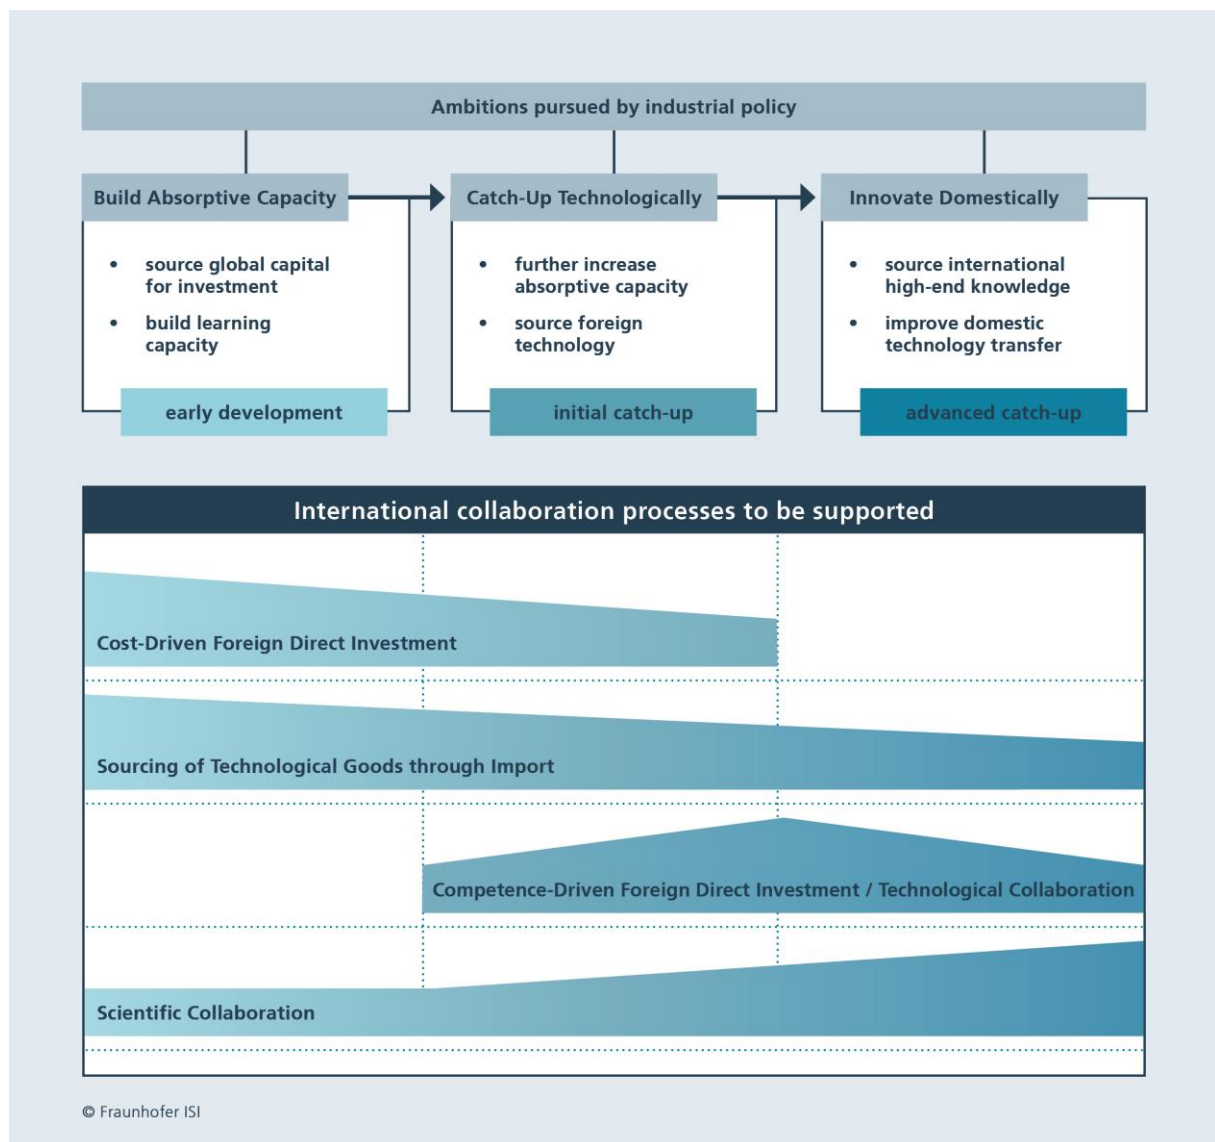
Ambitions pursued by industrial policy

Build Absorptive Capacity

- source global capital for investment
- build learning capacity

early development

Catch-Up Technologically

- further increase absorptive capacity
- source foreign technology

initial catch-up

Innovate Domestically

- source international high-end knowledge
- improve domestic technology transfer

advanced catch-up

International collaboration processes to be supported

Cost-Driven Foreign Direct Investment

Sourcing of Technological Goods through Import

Competence-Driven Foreign Direct Investment / Technological Collaboration

Scientific Collaboration

© Fraunhofer ISI